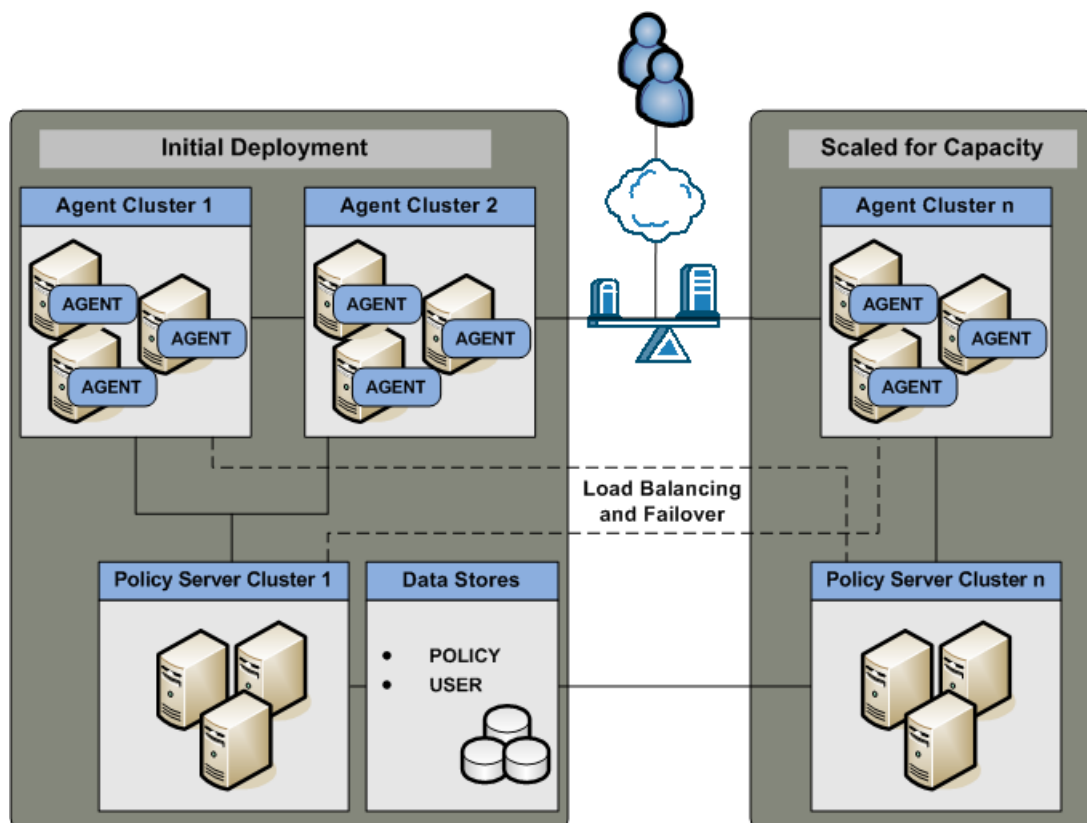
Initial Deployment

Agent Cluster 1

AGENT

AGENT

AGENT

Agent Cluster 2

AGENT

AGENT

AGENT

Scaled for Capacity

Agent Cluster n

AGENT

AGENT

AGENT

Load Balancing and Failover

Policy Server Cluster 1

Data Stores

• POLICY
• USER

Policy Server Cluster n